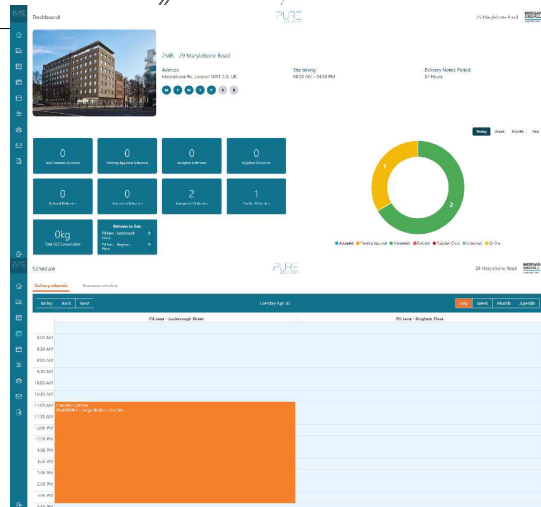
Dashboard

PURE

29 Marylebone Road

MORGAN SINDALL

29MR - 29 Marylebone Road

Address
Marylebone Rd, London NW1 5JL UK

Site timing
08:00 AM - 04:30 PM

Delivery Notice Period
24 Hours

Today Week Month Year

| 0 | 0 | 0 | 0 |
|---|---|---|---|
| Total Booked Deliveries | Pending Approval Deliveries | Accepted Deliveries | Rejected Deliveries |
| 0 | 0 | 2 | 1 |
| Refused Deliveries | Cancelled Deliveries | Completed Deliveries | On Site Deliveries |

0kg
Total CO2 Consumption

Deliveries On Site
Pit Lane - Lucknow Street
Pit Lane - Brighton Place

1

2

Accepted Pending Approval Completed Refused Pending Check Cancelled On Site

Schedule

PURE

29 Marylebone Road

MORGAN SINDALL

Delivery schedule Resources schedule

Today Back Next

Tuesday Apr 02

Day Week Month Agenda

Pit Lane - Lucknow Street

Pit Lane - Brighton Place

8:00 AM
8:30 AM
9:00 AM
9:30 AM
10:00 AM
10:30 AM
11:00 AM
11:30 AM
12:00 PM
12:30 PM
1:00 PM
1:30 PM
2:00 PM
2:30 PM
3:00 PM
3:30 PM
4:00 PM

11:00 AM - Lemon
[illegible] - Large Builds - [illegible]